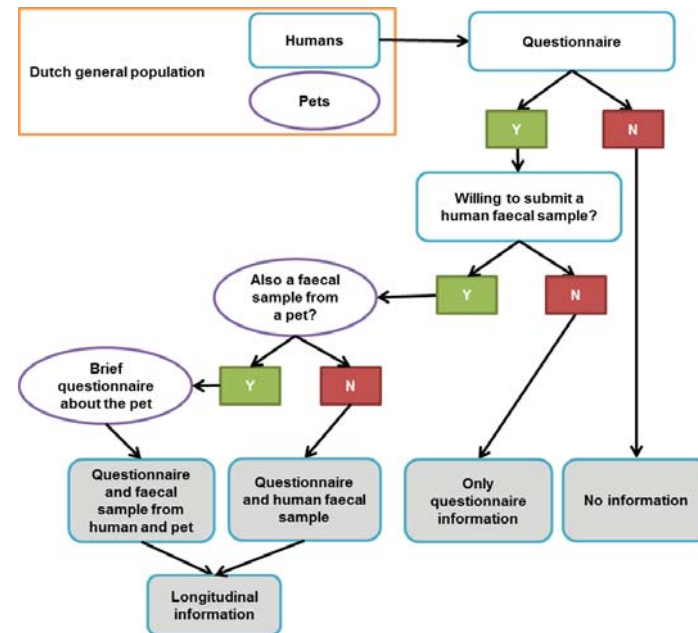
Dutch general population

Humans

Pets

Questionnaire

Y

N

Willing to submit a human faecal sample?

Also a faecal sample from a pet?

Y

N

Brief questionnaire about the pet

Y

N

Questionnaire and faecal sample from human and pet

Questionnaire and human faecal sample

Only questionnaire information

No information

Longitudinal information